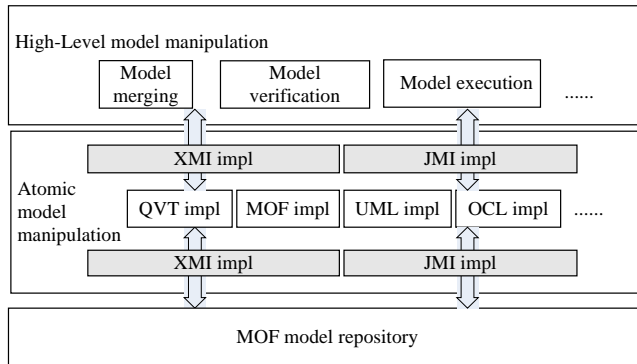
High-Level model manipulation

Model merging

Model verification

Model execution

......

XMI impl

JMI impl

Atomic model manipulation

QVT impl

MOF impl

UML impl

OCL impl

......

XMI impl

JMI impl

MOF model repository